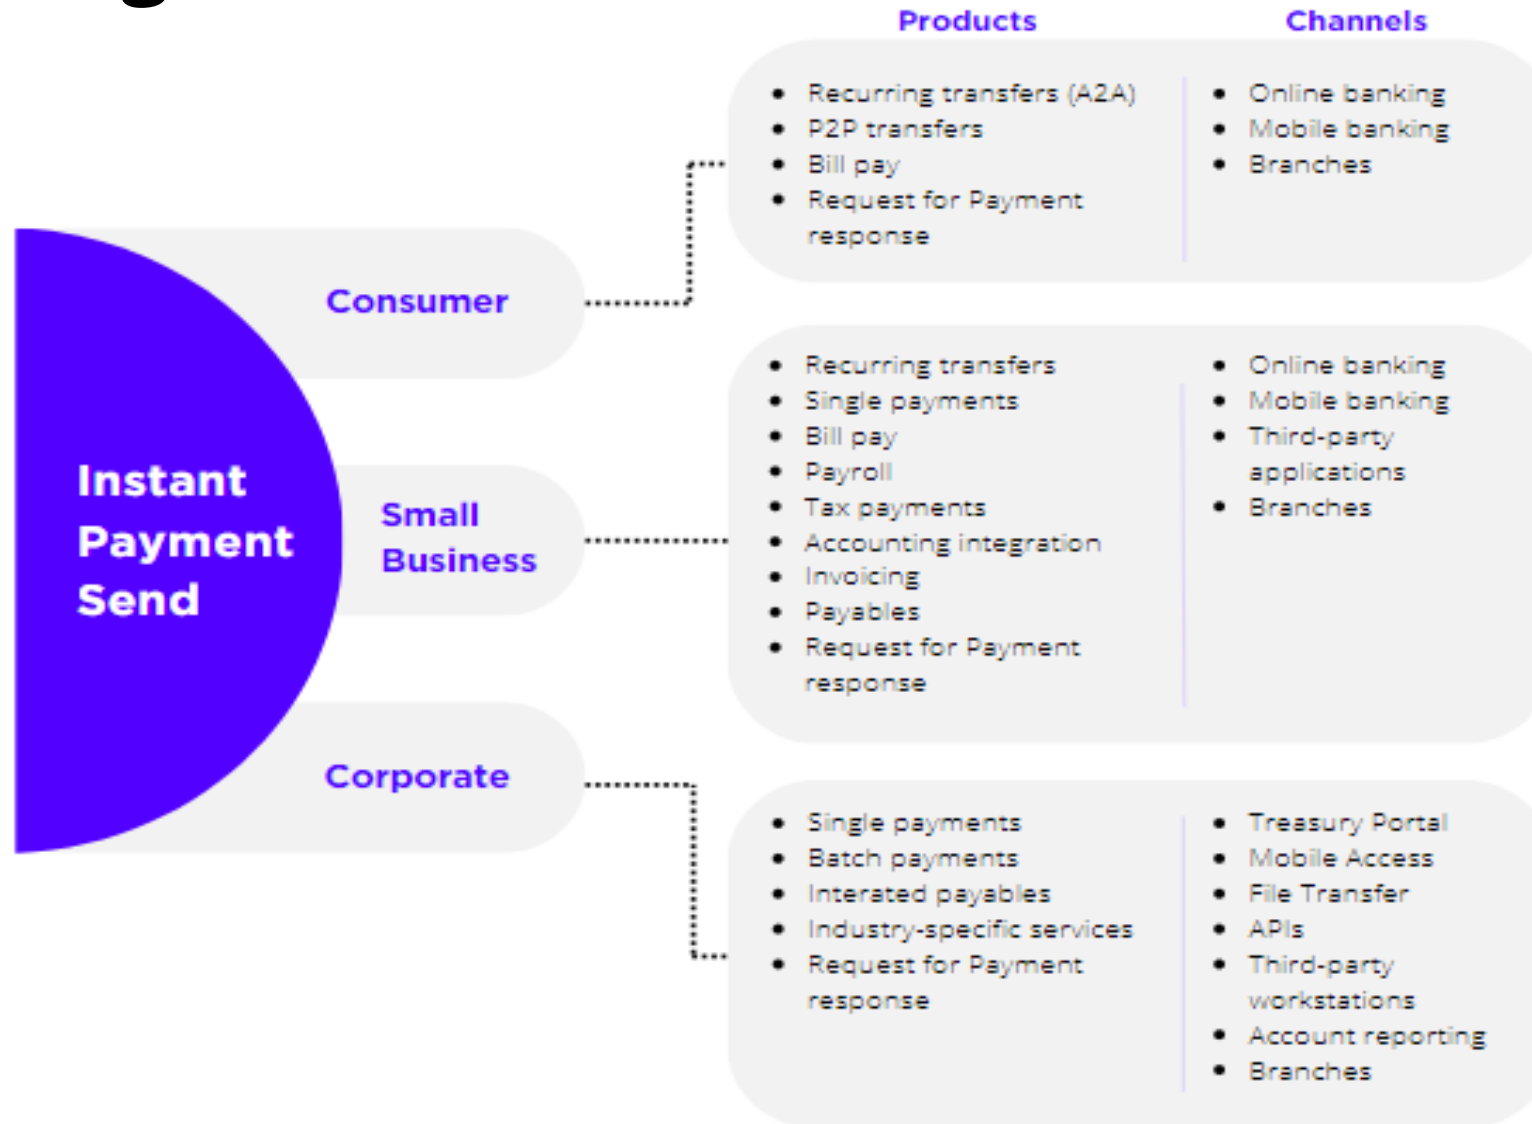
Products

Channels

Instant Payment Send

Consumer

- Recurring transfers (A2A)
- P2P transfers
- Bill pay
- Request for Payment response

- Online banking
- Mobile banking
- Branches

Small Business

- Recurring transfers
- Single payments
- Bill pay
- Payroll
- Tax payments
- Accounting integration
- Invoicing
- Payables
- Request for Payment response

- Online banking
- Mobile banking
- Third-party applications
- Branches

Corporate

- Single payments
- Batch payments
- Interated payables
- Industry-specific services
- Request for Payment response

- Treasury Portal
- Mobile Access
- File Transfer
- APIs
- Third-party workstations
- Account reporting
- Branches